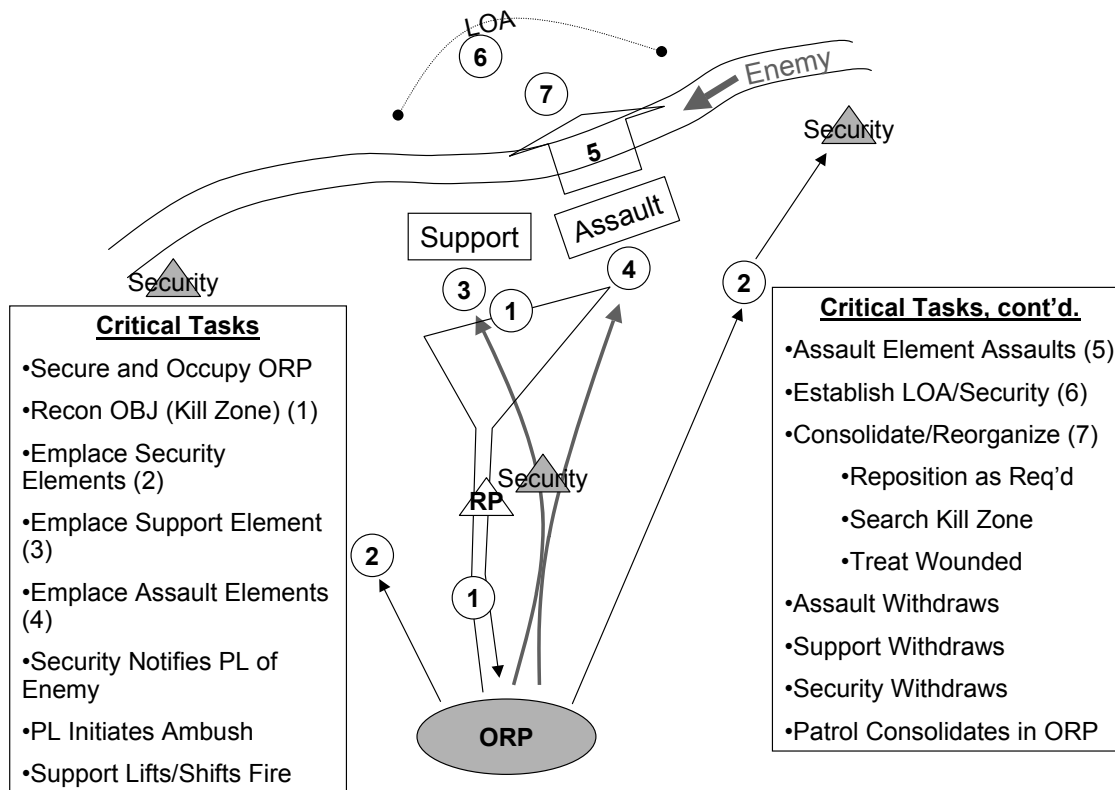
LOA

6

7

Enemy

Security

5

Support

Assault

Security

3

1

4

2

**Critical Tasks**

•Secure and Occupy ORP

•Recon OBJ (Kill Zone) (1)

•Emplace Security Elements (2)

•Emplace Support Element (3)

•Emplace Assault Elements (4)

•Security Notifies PL of Enemy

•PL Initiates Ambush

•Support Lifts/Shifts Fire

RP

Security

2

1

ORP

**Critical Tasks, cont'd.**

•Assault Element Assaults (5)

•Establish LOA/Security (6)

•Consolidate/Reorganize (7)

•Reposition as Req'd

•Search Kill Zone

•Treat Wounded

•Assault Withdraws

•Support Withdraws

•Security Withdraws

•Patrol Consolidates in ORP